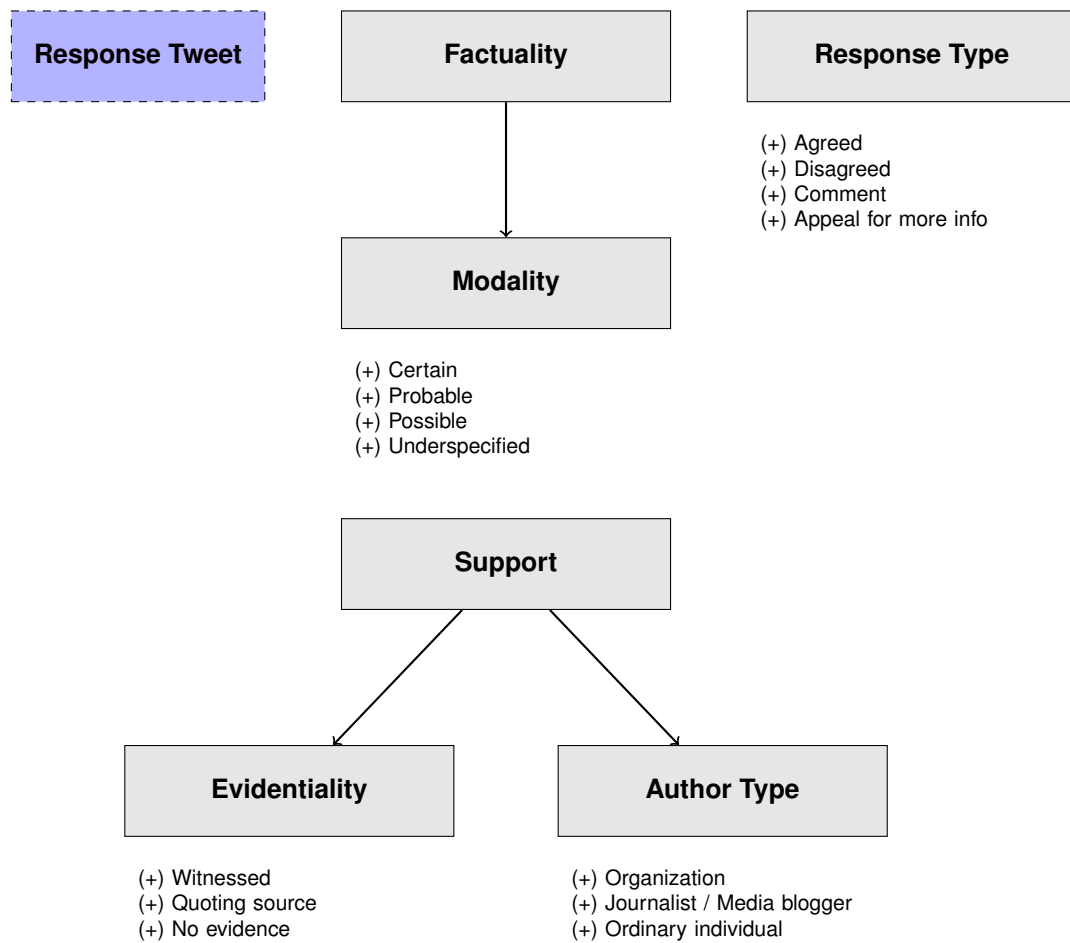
Response Tweet

Factuality

Response Type

(+) Agreed
(+) Disagreed
(+) Comment
(+) Appeal for more info

Modality

(+) Certain
(+) Probable
(+) Possible
(+) Underspecified

Support

Evidentiality

(+) Witnessed
(+) Quoting source
(+) No evidence

Author Type

(+) Organization
(+) Journalist / Media blogger
(+) Ordinary individual